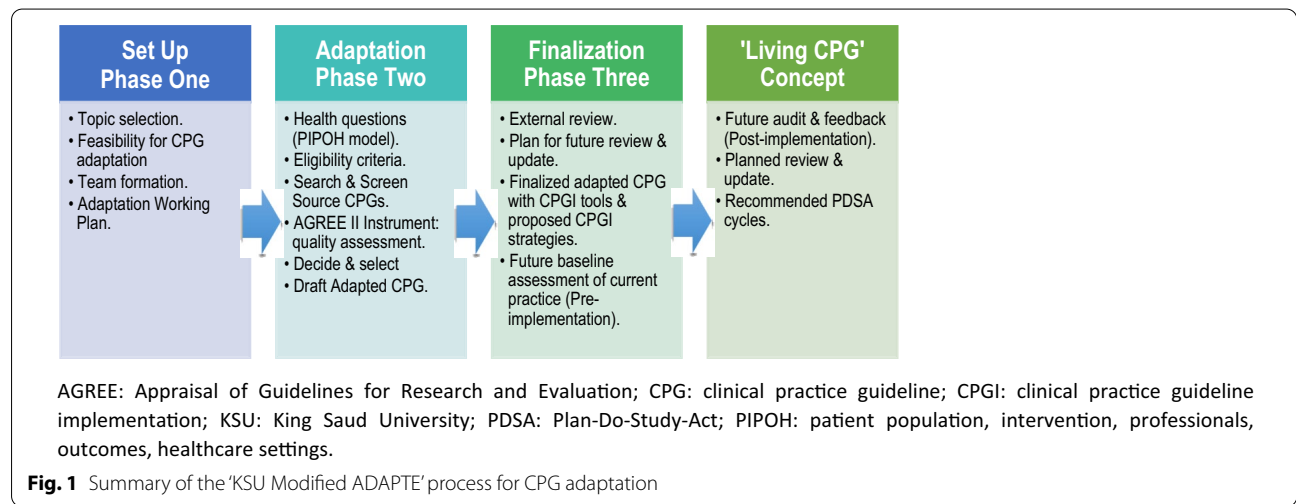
Set Up
Phase One

• Topic selection.
• Feasibility for CPG adaptation
• Team formation.
• Adaptation Working Plan.

Adaptation
Phase Two

• Health questions (PIPOH model).
• Eligibility criteria.
• Search & Screen Source CPGs.
• AGREE II Instrument: quality assessment.
• Decide & select
• Draft Adapted CPG.

Finalization
Phase Three

• External review.
• Plan for future review & update.
• Finalized adapted CPG with CPGI tools & proposed CPGI strategies.
• Future baseline assessment of current practice (Pre-implementation).

'Living CPG'
Concept

• Future audit & feedback (Post-implementation).
• Planned review & update.
• Recommended PDSA cycles.

AGREE: Appraisal of Guidelines for Research and Evaluation; CPG: clinical practice guideline; CPGI: clinical practice guideline implementation; KSU: King Saud University; PDSA: Plan-Do-Study-Act; PIPOH: patient population, intervention, professionals, outcomes, healthcare settings.

Fig. 1 Summary of the 'KSU Modified ADAPTE' process for CPG adaptation